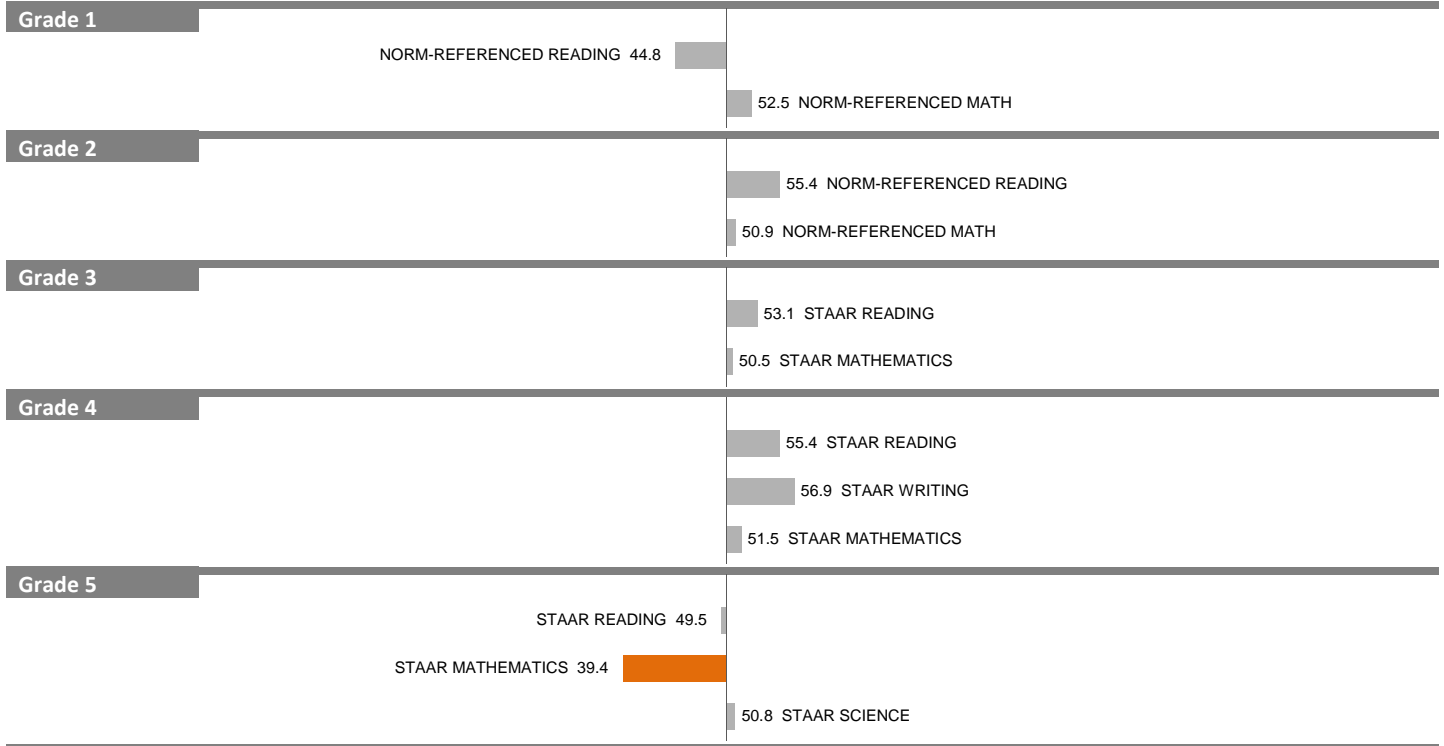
Grade 1

NORM-REFERENCED READING 44.8

52.5 NORM-REFERENCED MATH

Grade 2

55.4 NORM-REFERENCED READING

50.9 NORM-REFERENCED MATH

Grade 3

53.1 STAAR READING

50.5 STAAR MATHEMATICS

Grade 4

55.4 STAAR READING

56.9 STAAR WRITING

51.5 STAAR MATHEMATICS

Grade 5

STAAR READING 49.5

STAAR MATHEMATICS 39.4

50.8 STAAR SCIENCE